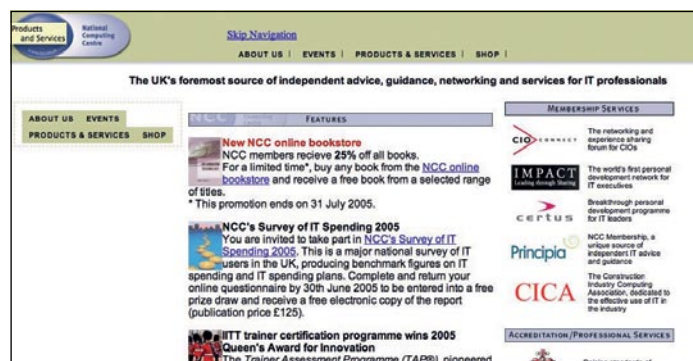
Products and Services

National Computing Centre

Skip Navigation

ABOUT US | EVENTS | PRODUCTS & SERVICES | SHOP |

The UK's foremost source of independent advice, guidance, networking and services for IT professionals

ABOUT US EVENTS

PRODUCTS & SERVICES SHOP

NCC

FEATURES

New NCC online bookstore

NCC members recieve 25% off all books.

For a limited time*, buy any book from the NCC online bookstore and receive a free book from a selected range of titles.

* This promotion ends on 31 July 2005.

NCC's Survey of IT Spending 2005

You are invited to take part in NCC's Survey of IT Spending 2005. This is a major national survey of IT users in the UK, producing benchmark figures on IT spending and IT spending plans. Complete and return your online questionnaire by 30th June 2005 to be entered into a free prize draw and receive a free electronic copy of the report (publication price £125).

IITT trainer certification programme wins 2005 Queen's Award for Innovation

The Trainer Assessment Programme (TAP®), pioneered

MEMBERSHIP SERVICES

CIO CONNECT

The networking and experience sharing forum for CIOs

IMPACT

Leading through Sharing

The world's first personal development network for IT executives

certus

Breakthrough personal development programme for IT leaders

Principia

NCC Membership, a unique source of independent IT advice and guidance

CICA

The Construction Industry Computing Association, dedicated to the effective use of IT in the industry

ACCREDITATION/PROFESSIONAL SERVICES

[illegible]